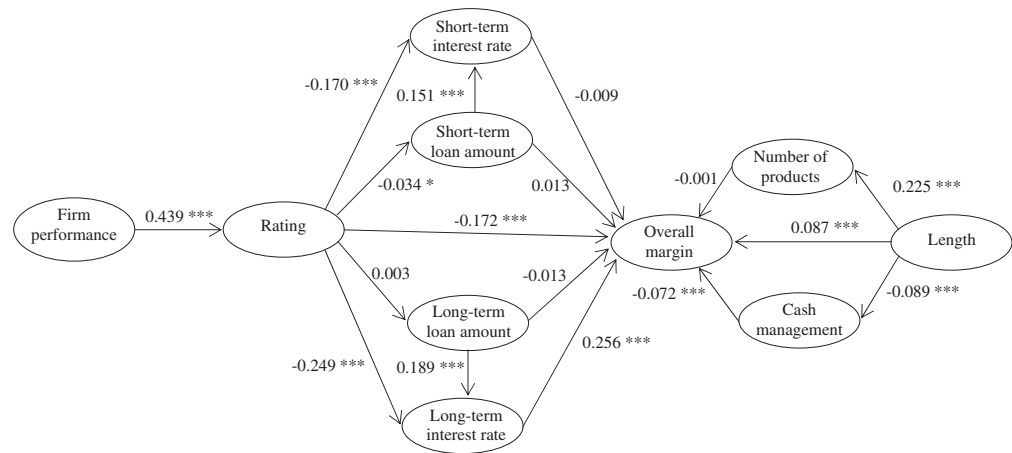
Short-term interest rate

-0.170 ***

0.151 ***

-0.009

Short-term loan amount

-0.034 *

0.013

Number of products

-0.001

0.225 ***

Firm performance

0.439 ***

Rating

-0.172 ***

Overall margin

0.087 ***

Length

0.003

-0.013

-0.072 ***

-0.089 ***

Long-term loan amount

Cash management

0.256 ***

-0.249 ***

0.189 ***

Long-term interest rate